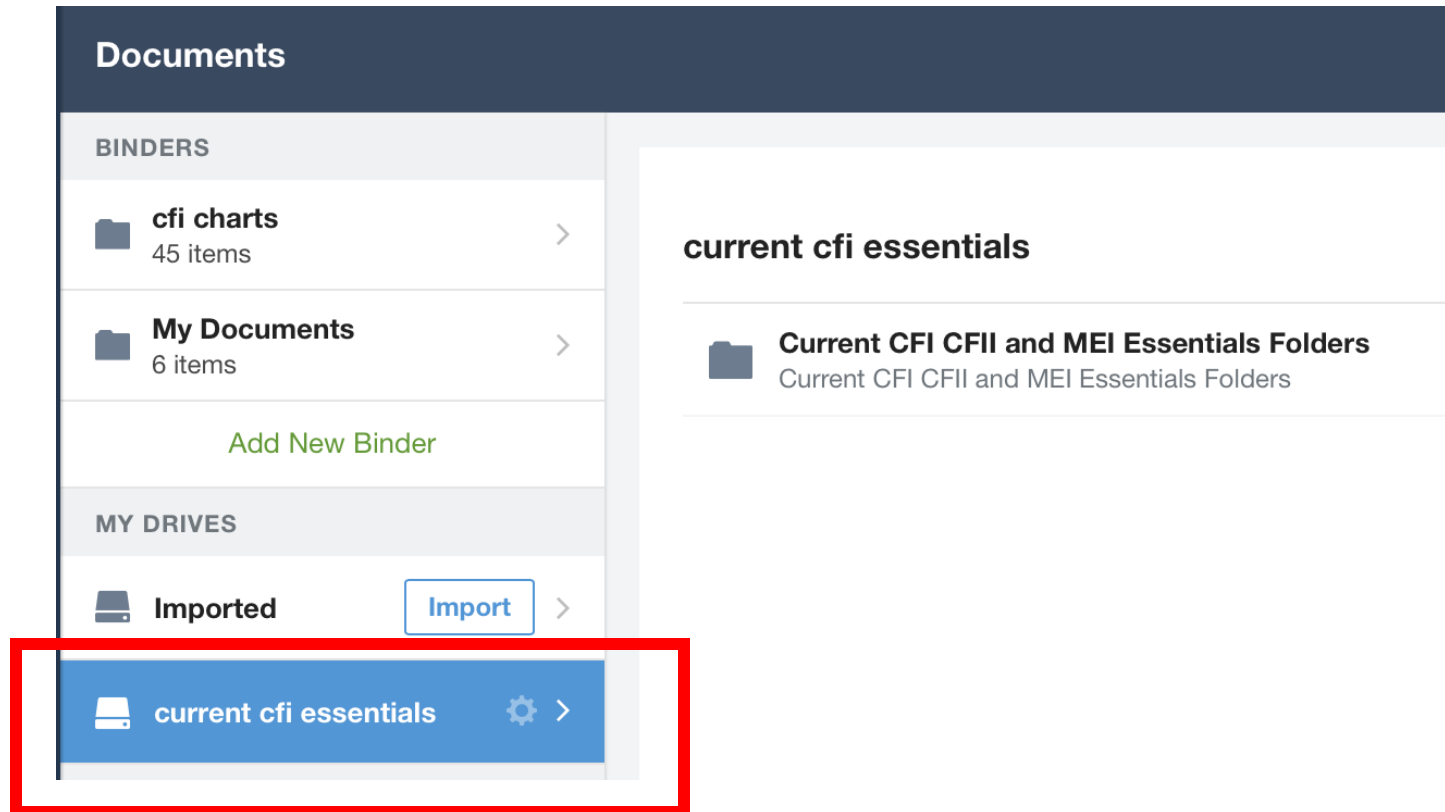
Documents

BINDERS

cfi charts
45 items

My Documents
6 items

Add New Binder

MY DRIVES

Imported Import

current cfi essentials

current cfi essentials

Current CFI CFII and MEI Essentials Folders
Current CFI CFII and MEI Essentials Folders